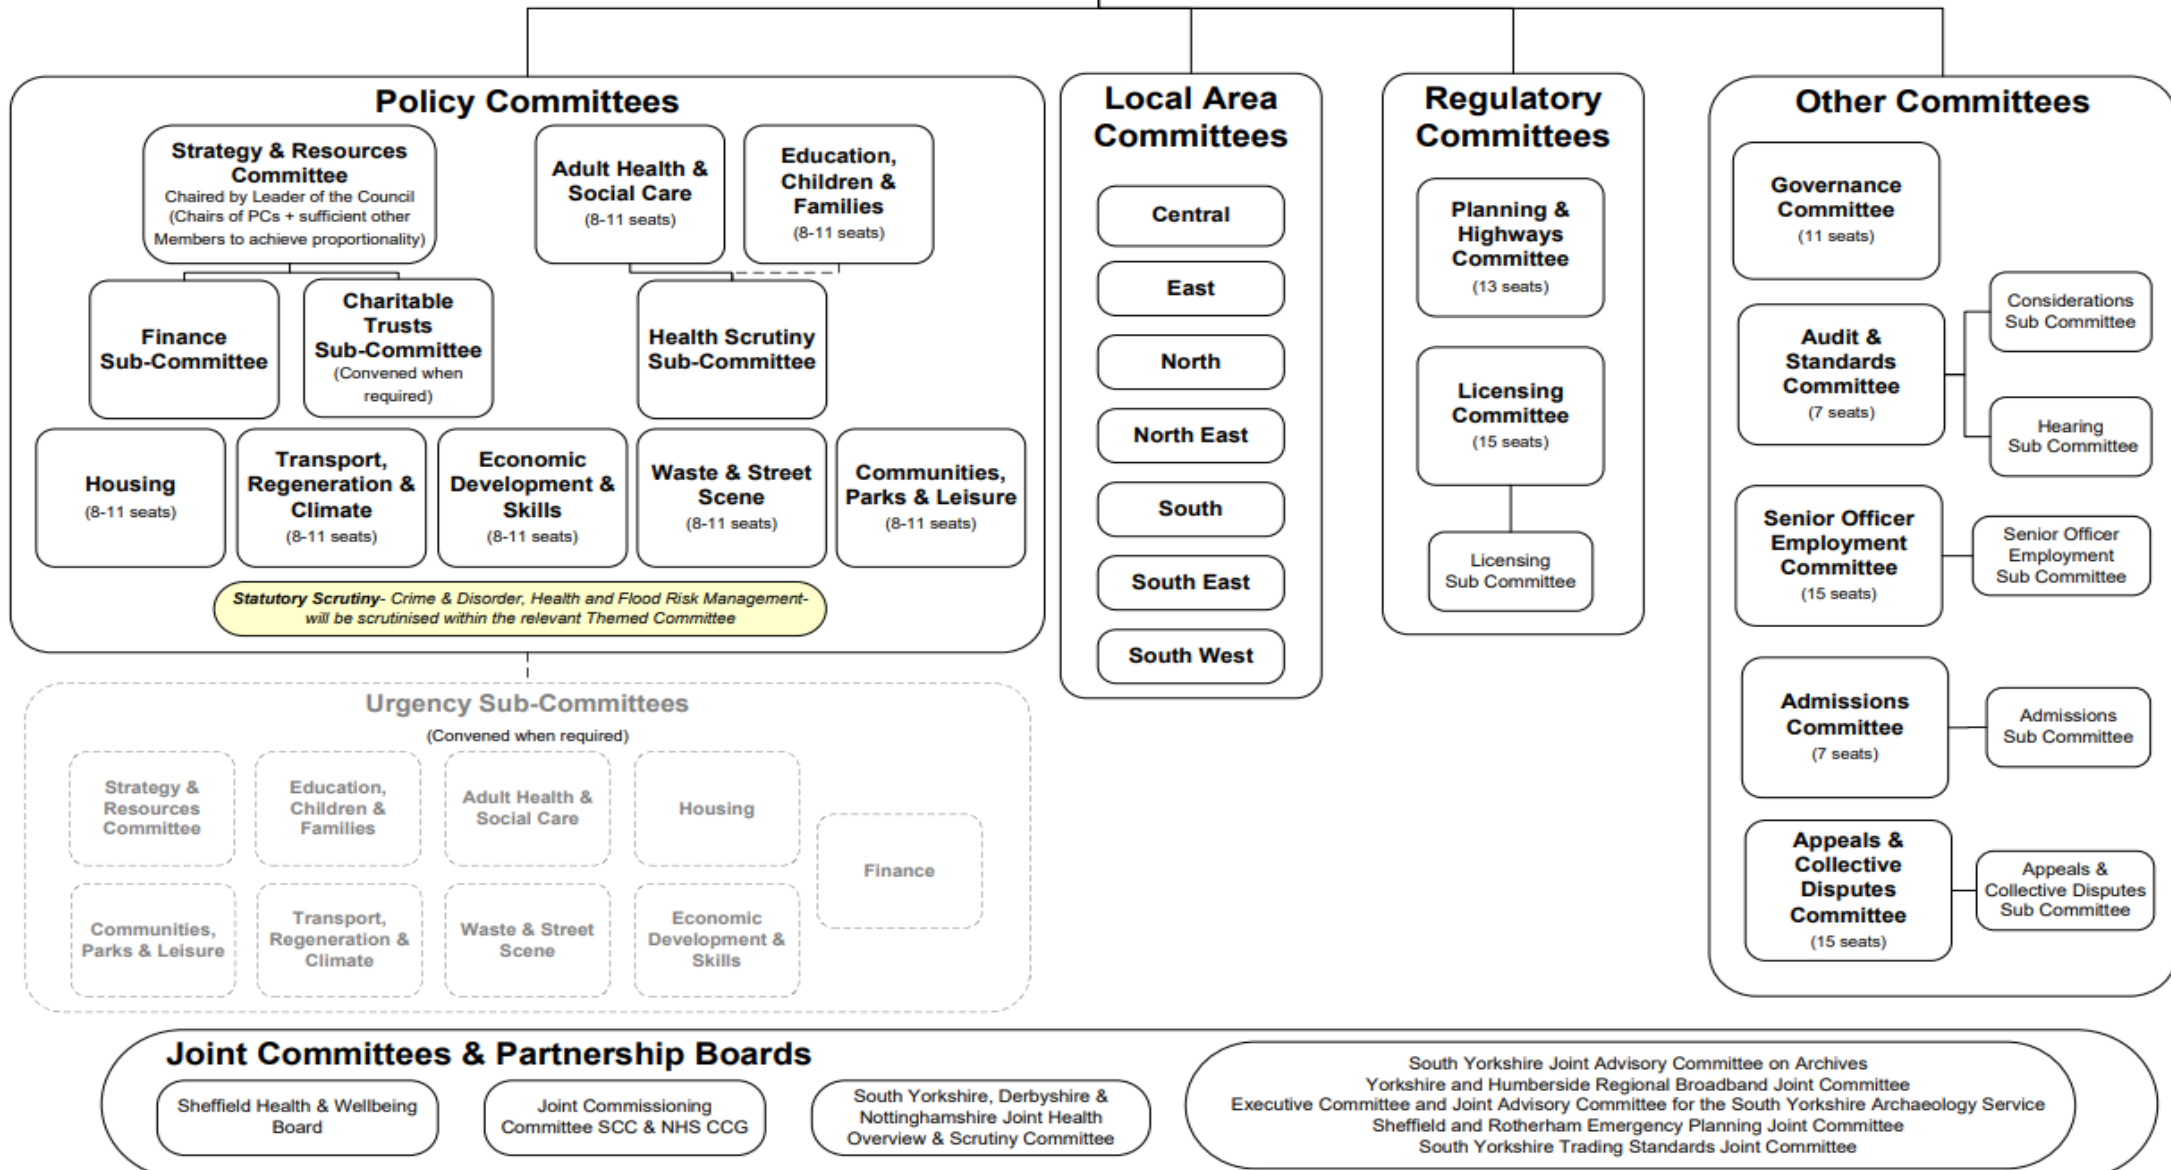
Policy Committees

Strategy & Resources Committee
Chaired by Leader of the Council (Chairs of PCs + sufficient other Members to achieve proportionality)

Adult Health & Social Care
(8-11 seats)

Education, Children & Families
(8-11 seats)

Finance Sub-Committee

Charitable Trusts Sub-Committee
(Convened when required)

Health Scrutiny Sub-Committee

Housing
(8-11 seats)

Transport, Regeneration & Climate
(8-11 seats)

Economic Development & Skills
(8-11 seats)

Waste & Street Scene
(8-11 seats)

Communities, Parks & Leisure
(8-11 seats)

Statutory Scrutiny- Crime & Disorder, Health and Flood Risk Management- will be scrutinised within the relevant Themed Committee

Local Area Committees

Central

East

North

North East

South

South East

South West

Regulatory Committees

Planning & Highways Committee
(13 seats)

Licensing Committee
(15 seats)

Licensing Sub Committee

Other Committees

Governance Committee
(11 seats)

Audit & Standards Committee
(7 seats)

Considerations Sub Committee

Hearing Sub Committee

Senior Officer Employment Committee
(15 seats)

Senior Officer Employment Sub Committee

Admissions Committee
(7 seats)

Admissions Sub Committee

Appeals & Collective Disputes Committee
(15 seats)

Appeals & Collective Disputes Sub Committee

Urgency Sub-Committees
(Convened when required)

Strategy & Resources Committee

Education, Children & Families

Adult Health & Social Care

Housing

Finance

Communities, Parks & Leisure

Transport, Regeneration & Climate

Waste & Street Scene

Economic Development & Skills

Joint Committees & Partnership Boards

Sheffield Health & Wellbeing Board

Joint Commissioning Committee SCC & NHS CCG

South Yorkshire, Derbyshire & Nottinghamshire Joint Health Overview & Scrutiny Committee

South Yorkshire Joint Advisory Committee on Archives
Yorkshire and Humberside Regional Broadband Joint Committee
Executive Committee and Joint Advisory Committee for the South Yorkshire Archaeology Service
Sheffield and Rotherham Emergency Planning Joint Committee
South Yorkshire Trading Standards Joint Committee